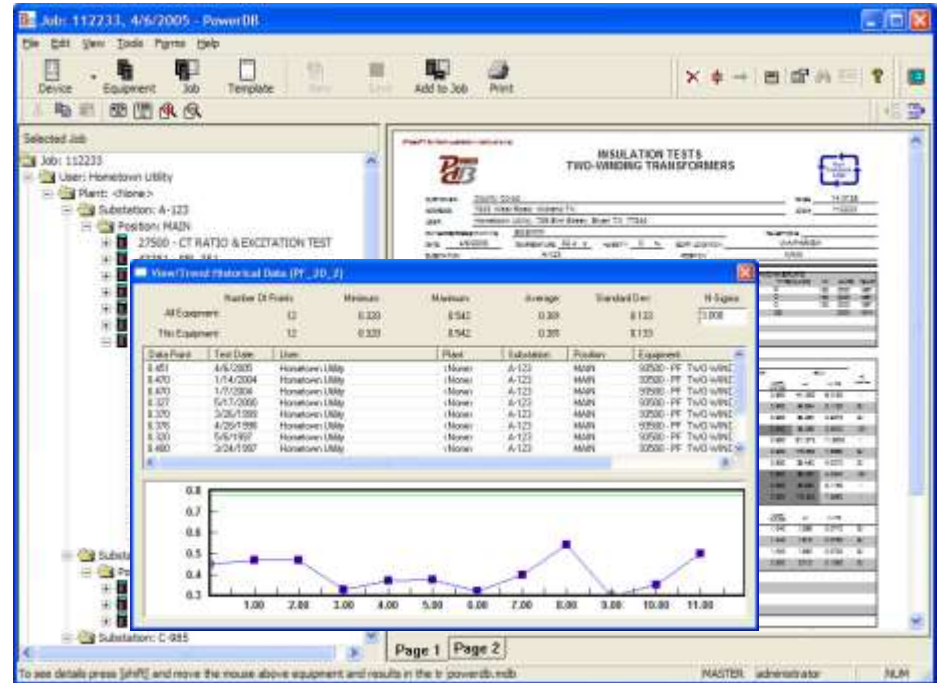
Job: 112233, 4/6/2005 - PowerDB

File Edit View Tools Forms Help

Device Equipment Job Template New Save Add to Job Print

Selected Job

Job: 112233
User: Hometown Utility
Plant: <None>
Substation: A-123
Position: MAIN
27500 - CT RATIO & EXCITATION TEST

Substation
Substation: C-985

INSULATION TESTS
TWO-WINDING TRANSFORMERS

View/Trend Historical Data (PF_20_2)

| | Number Of Points | Minimum | Maximum | Average | Standard Dev. | N Sigma |
|---|---|---|---|---|---|---|
| All Equipment | 12 | 0.320 | 0.542 | 0.391 | 0.133 | 3.000 |
| This Equipment | 12 | 0.320 | 0.542 | 0.391 | 0.133 | |

| Data Point | Test Date | User | Plant | Substation | Position | Equipment |
|---|---|---|---|---|---|---|
| 0.451 | 4/6/2005 | Hometown Utility | <None> | A-123 | MAIN | 50500 - PF TWO WIND |
| 0.470 | 1/14/2004 | Hometown Utility | <None> | A-123 | MAIN | 50500 - PF TWO WIND |
| 0.470 | 1/7/2004 | Hometown Utility | <None> | A-123 | MAIN | 50500 - PF TWO WIND |
| 0.327 | 5/17/2000 | Hometown Utility | <None> | A-123 | MAIN | 50500 - PF TWO WIND |
| 0.370 | 3/26/1999 | Hometown Utility | <None> | A-123 | MAIN | 50500 - PF TWO WIND |
| 0.376 | 4/26/1998 | Hometown Utility | <None> | A-123 | MAIN | 50500 - PF TWO WIND |
| 0.320 | 5/6/1997 | Hometown Utility | <None> | A-123 | MAIN | 50500 - PF TWO WIND |
| 0.400 | 3/24/1997 | Hometown Utility | <None> | A-123 | MAIN | 50500 - PF TWO WIND |

0.8
0.7
0.6
0.5
0.4
0.3
1.00 2.00 3.00 4.00 5.00 6.00 7.00 8.00 9.00 10.00 11.00

Page 1 Page 2

To see details press [shift] and move the mouse above equipment and results in the tr powerdb.mdb MASTER administrator NUM